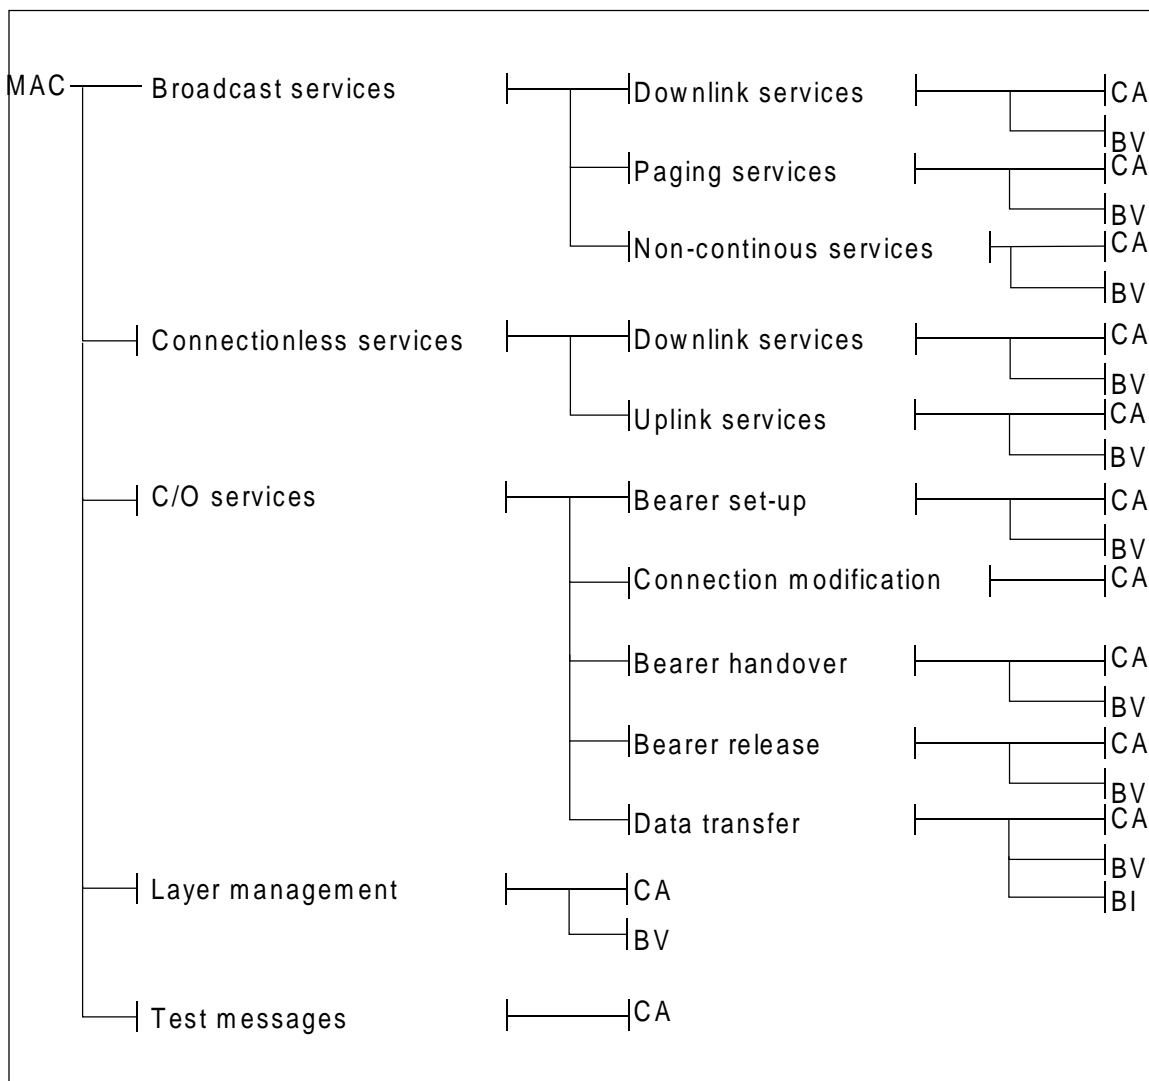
MAC

Broadcast services

Downlink services
CA
BV

Paging services
CA
BV

Non-continous services
CA
BV

Connectionless services

Downlink services
CA
BV

Uplink services
CA
BV

C/O services

Bearer set-up
CA
BV

Connection modification
CA

Bearer handover
CA
BV

Bearer release
CA
BV

Data transfer
CA
BV
BI

Layer management
CA
BV

Test messages
CA